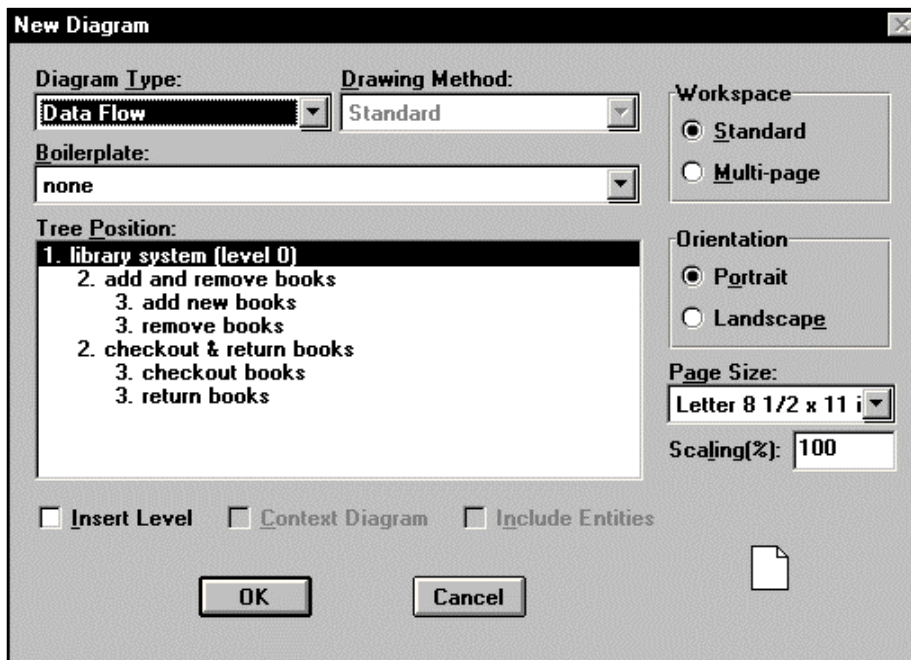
New Diagram

Diagram Type:
Data Flow

Drawing Method:
Standard

Boilerplate:
none

Tree Position:
1. library system (level 0)
2. add and remove books
3. add new books
3. remove books
2. checkout & return books
3. checkout books
3. return books

Workspace
Standard
Multi-page

Orientation
Portrait
Landscape

Page Size:
Letter 8 1/2 x 11 i

Scaling(%): 100

Insert Level
Context Diagram
Include Entities

OK
Cancel